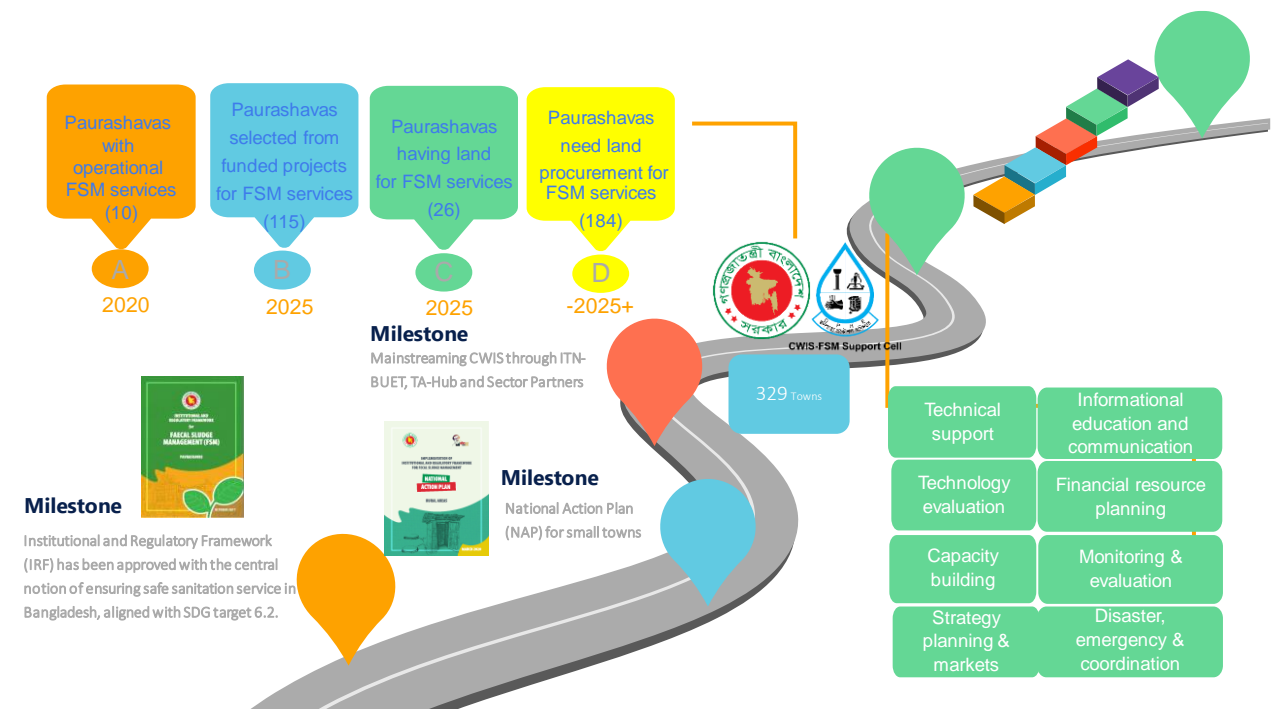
Paurashavas with operational FSM services (10)

A

2020

Paurashavas selected from funded projects for FSM services (115)

B

2025

Paurashavas having land for FSM services (26)

C

2025

Paurashavas need land procurement for FSM services (184)

D

-2025+

Milestone
Mainstreaming CWIS through ITN-BUET, TA-Hub and Sector Partners

গণপ্রজাতন্ত্রী বাংলাদেশ সরকার

CWIS-FSM Support Cell

329 Towns

INSTITUTIONAL AND REGULATORY FRAMEWORK for FAECAL SLUDGE MANAGEMENT (FSM)

Milestone
Institutional and Regulatory Framework (IRF) has been approved with the central notion of ensuring safe sanitation service in Bangladesh, aligned with SDG target 6.2.

NATIONAL ACTION PLAN

Milestone
National Action Plan (NAP) for small towns

| Technical support | Informational education and communication |
|---|---|
| Technology evaluation | Financial resource planning |
| Capacity building | Monitoring & evaluation |
| Strategy planning & markets | Disaster, emergency & coordination |